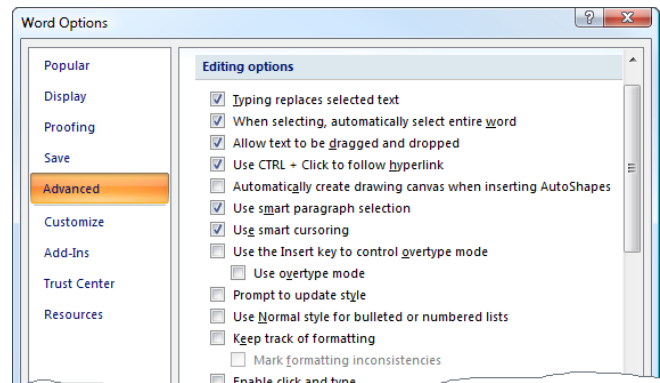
Word Options

?

X

Popular

Display

Proofing

Save

Advanced

Customize

Add-Ins

Trust Center

Resources

Editing options

Typing replaces selected text

When selecting, automatically select entire word

Allow text to be dragged and dropped

Use CTRL + Click to follow hyperlink

Automatically create drawing canvas when inserting AutoShapes

Use smart paragraph selection

Use smart cursoring

Use the Insert key to control overtype mode

Use overtype mode

Prompt to update style

Use Normal style for bulleted or numbered lists

Keep track of formatting

Mark formatting inconsistencies

Enable click and type